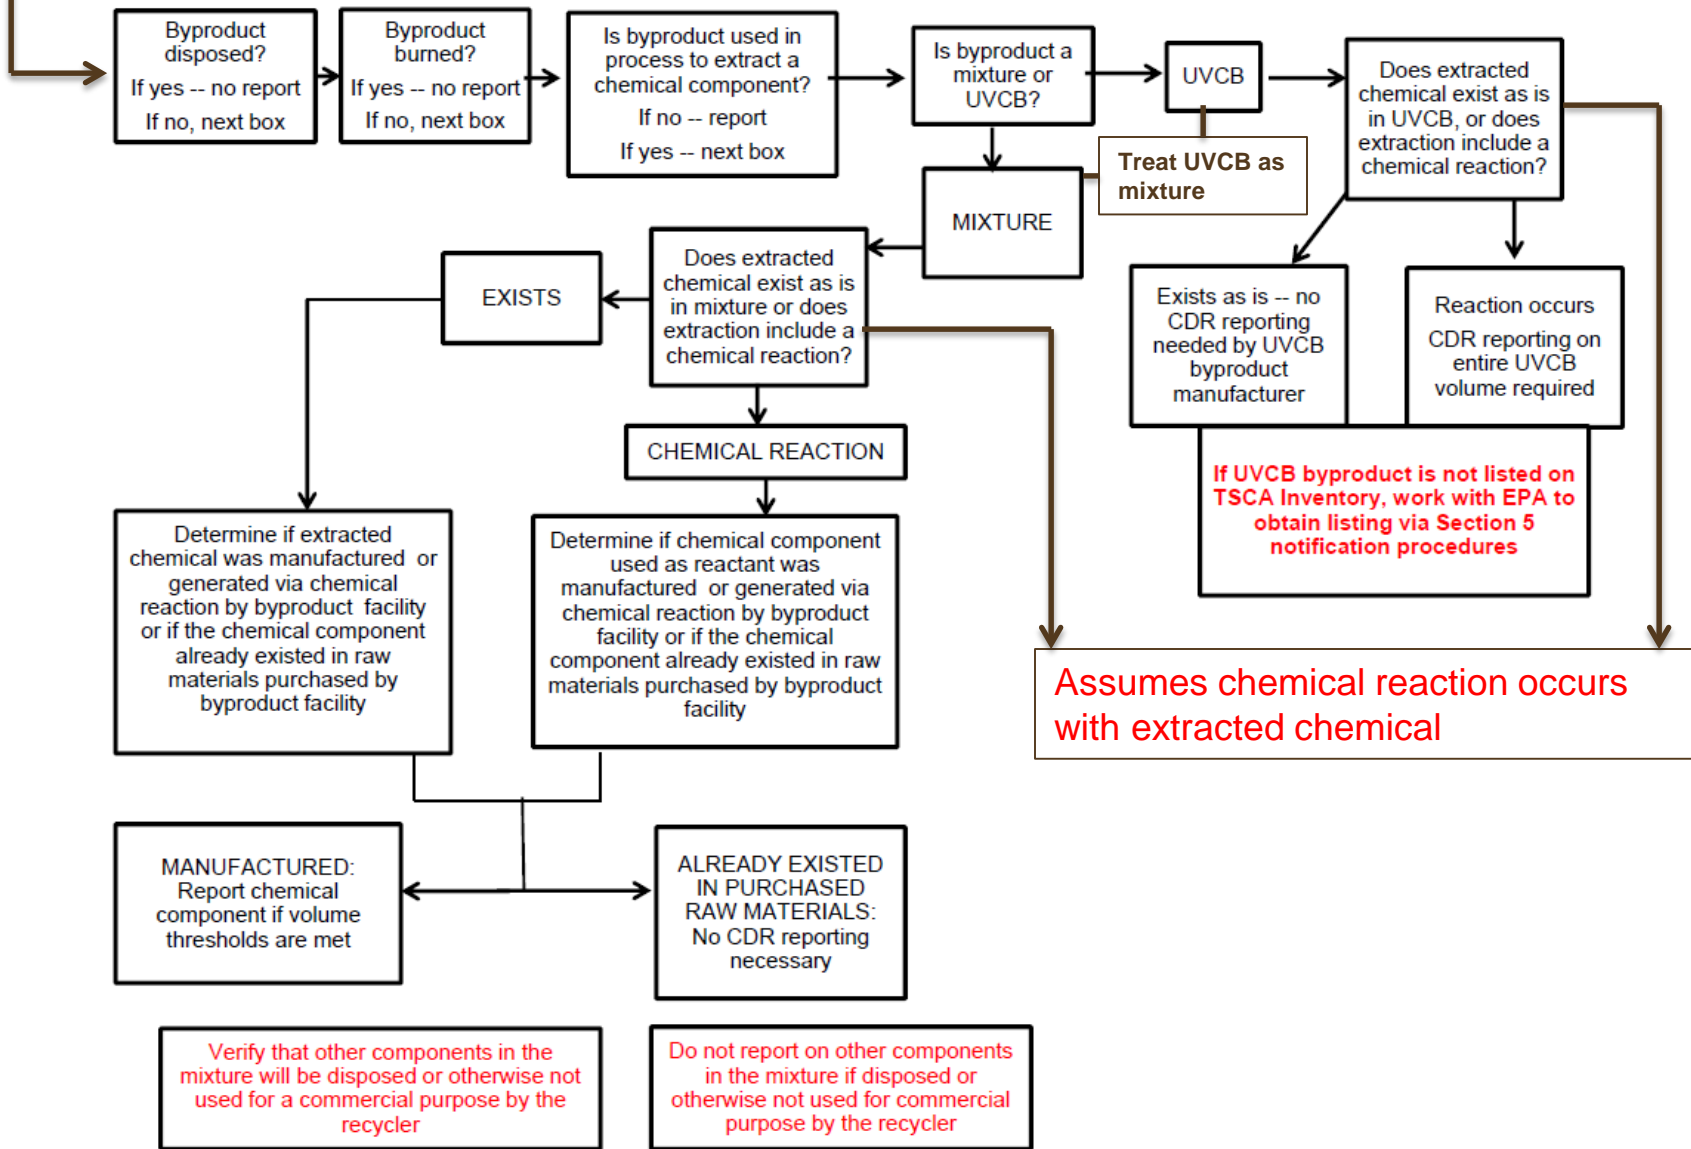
Byproduct disposed?

If yes -- no report

If no, next box

Byproduct burned?

If yes -- no report

If no, next box

Is byproduct used in process to extract a chemical component?

If no -- report

If yes -- next box

Is byproduct a mixture or UVCB?

UVCB

Does extracted chemical exist as is in UVCB, or does extraction include a chemical reaction?

Treat UVCB as mixture

MIXTURE

Does extracted chemical exist as is in mixture or does extraction include a chemical reaction?

EXISTS

Exists as is -- no CDR reporting needed by UVCB byproduct manufacturer

Reaction occurs

CDR reporting on entire UVCB volume required

If UVCB byproduct is not listed on TSCA Inventory, work with EPA to obtain listing via Section 5 notification procedures

CHEMICAL REACTION

Determine if extracted chemical was manufactured or generated via chemical reaction by byproduct facility or if the chemical component already existed in raw materials purchased by byproduct facility

Determine if chemical component used as reactant was manufactured or generated via chemical reaction by byproduct facility or if the chemical component already existed in raw materials purchased by byproduct facility

Assumes chemical reaction occurs with extracted chemical

MANUFACTURED: Report chemical component if volume thresholds are met

ALREADY EXISTED IN PURCHASED RAW MATERIALS: No CDR reporting necessary

Verify that other components in the mixture will be disposed or otherwise not used for a commercial purpose by the recycler

Do not report on other components in the mixture if disposed or otherwise not used for commercial purpose by the recycler